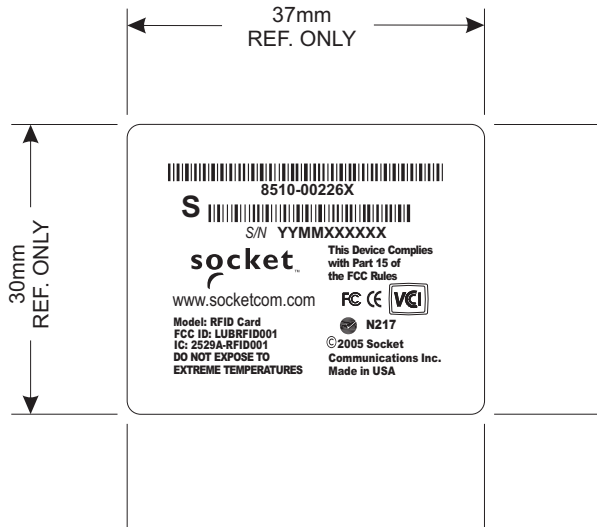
37mm
REF. ONLY

30mm
REF. ONLY

8510-00226X

S

S/N YYMMXXXXXX

socket™

www.socketcom.com

This Device Complies with Part 15 of the FCC Rules

FC CE VCI

Model: RFID Card
FCC ID: LUBRFID001
IC: 2529A-RFID001
DO NOT EXPOSE TO EXTREME TEMPERATURES

N217

©2005 Socket Communications Inc.
Made in USA